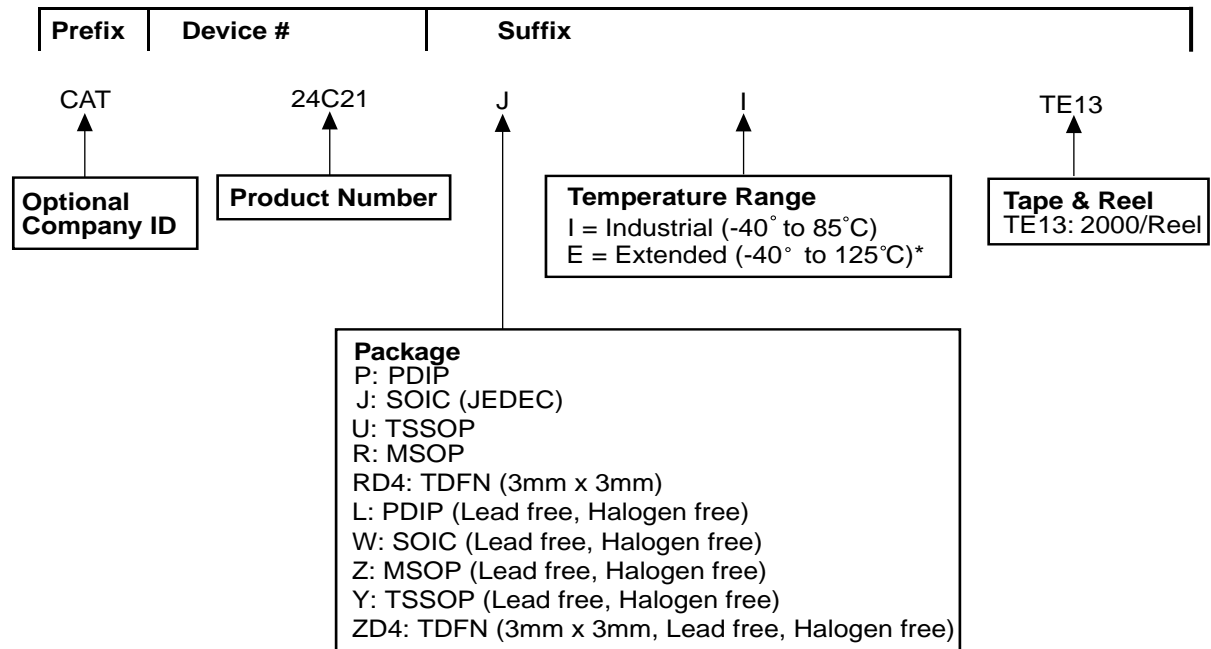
| Prefix | Device # | Suffix |
|---|---|---|

CAT

24C21

J

I

TE13

Optional Company ID

Product Number

Temperature Range
I = Industrial (-40˚ to 85˚C)
E = Extended (-40˚ to 125˚C)*

Tape & Reel
TE13: 2000/Reel

Package
P: PDIP
J: SOIC (JEDEC)
U: TSSOP
R: MSOP
RD4: TDFN (3mm x 3mm)
L: PDIP (Lead free, Halogen free)
W: SOIC (Lead free, Halogen free)
Z: MSOP (Lead free, Halogen free)
Y: TSSOP (Lead free, Halogen free)
ZD4: TDFN (3mm x 3mm, Lead free, Halogen free)